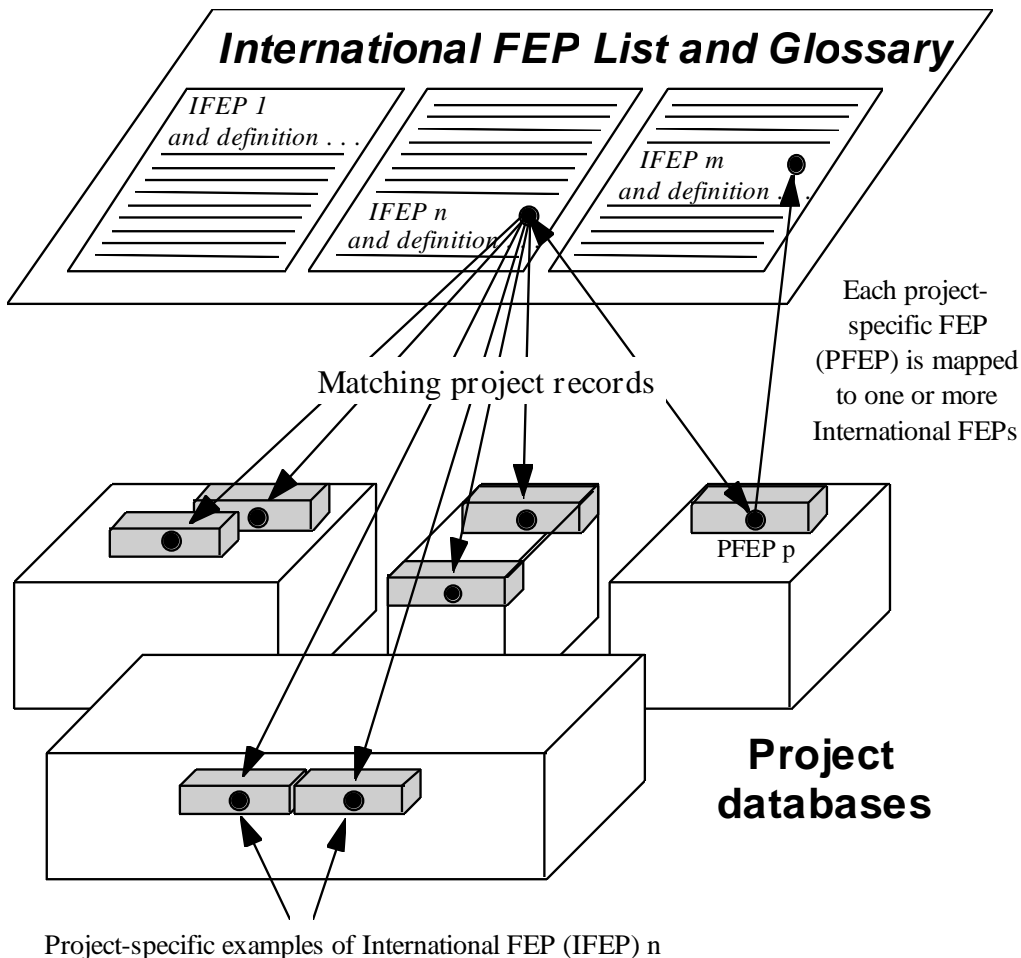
International FEP List and Glossary

IFEP 1
and definition . . .

IFEP n
and definition

IFEP m
and definition . . .

Each project-specific FEP (PFEP) is mapped to one or more International FEPs

Matching project records

PFEP p

Project databases

Project-specific examples of International FEP (IFEP) n